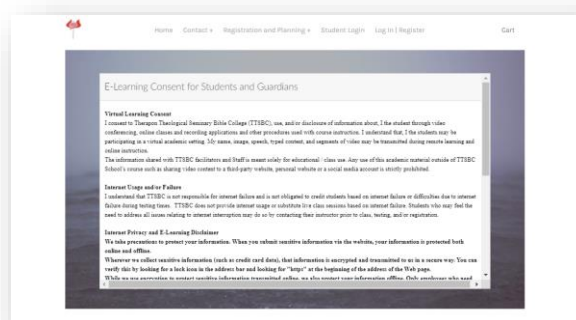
Home Contact Registration and Planning Student Login Log In | Register Cart

E-Learning Consent for Students and Guardians

Virtual Learning Consent

I consent to Therapon Theological Seminary Bible College (TTSBC), use, and/or disclosure of information about, I the student through video conferencing, online classes and recording applications and other procedures used with course instruction. I understand that, I the students may be participating in a virtual academic setting. My name, image, speech, typed content, and segments of video may be transmitted during remote learning and online instruction.

The information shared with TTSBC facilitators and Staff is meant solely for educational / class use. Any use of this academic material outside of TTSBC School's course such as sharing video content to a third-party website, personal website or a social media account is strictly prohibited.

Internet Usage and/or Failure

I understand that TTSBC is not responsible for internet failure and is not obligated to credit students based on internet failure or difficulties due to internet failure during testing times. TTSBC does not provide internet usage or substitute live class sessions based on internet failure. Students who may feel the need to address all issues relating to internet interruption may do so by contacting their instructor prior to class, testing, and or registration.

Internet Privacy and E-Learning Disclaimer

We take precautions to protect your information. When you submit sensitive information via the website, your information is protected both online and offline.

Wherever we collect sensitive information (such as credit card data), that information is encrypted and transmitted to us in a secure way. You can verify this by looking for a lock icon in the address bar and looking for "https" at the beginning of the address of the Web page.

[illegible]